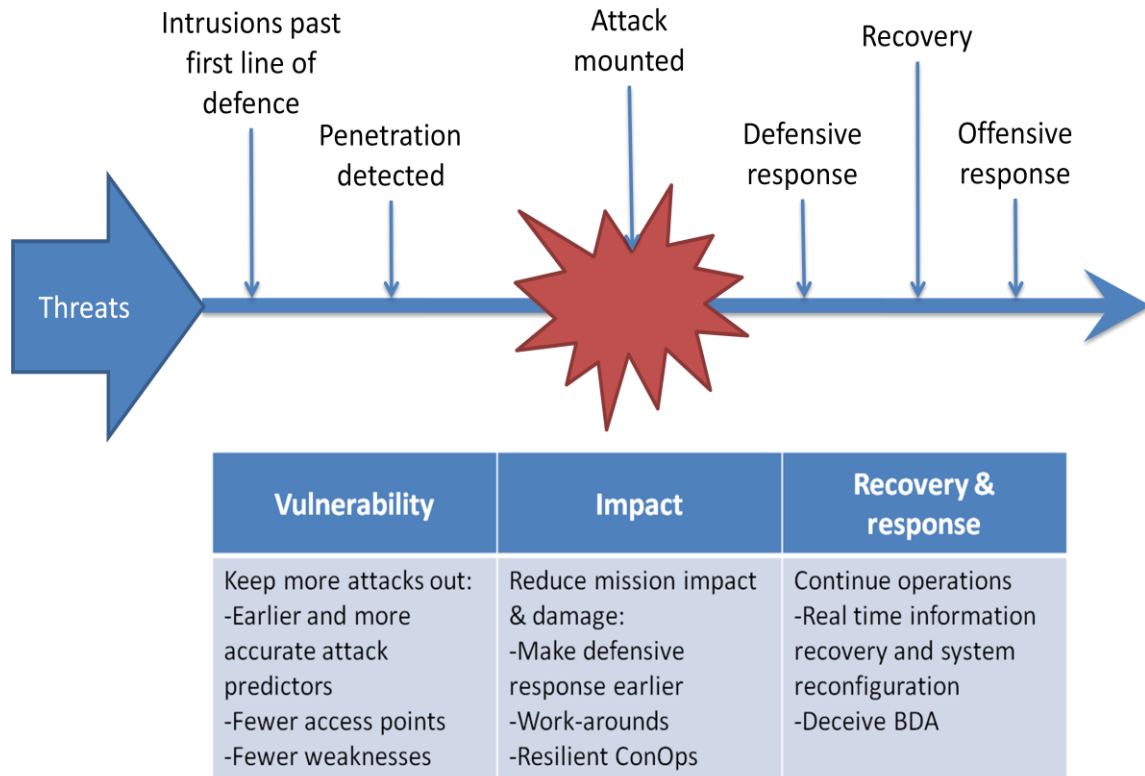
Intrusions past first line of defence

Penetration detected

Attack mounted

Recovery

Defensive response

Offensive response

Threats

| Vulnerability | Impact | Recovery & response |
|---|---|---|
| Keep more attacks out: -Earlier and more accurate attack predictors -Fewer access points -Fewer weaknesses | Reduce mission impact & damage: -Make defensive response earlier -Work-arounds -Resilient ConOps | Continue operations -Real time information recovery and system reconfiguration -Deceive BDA |